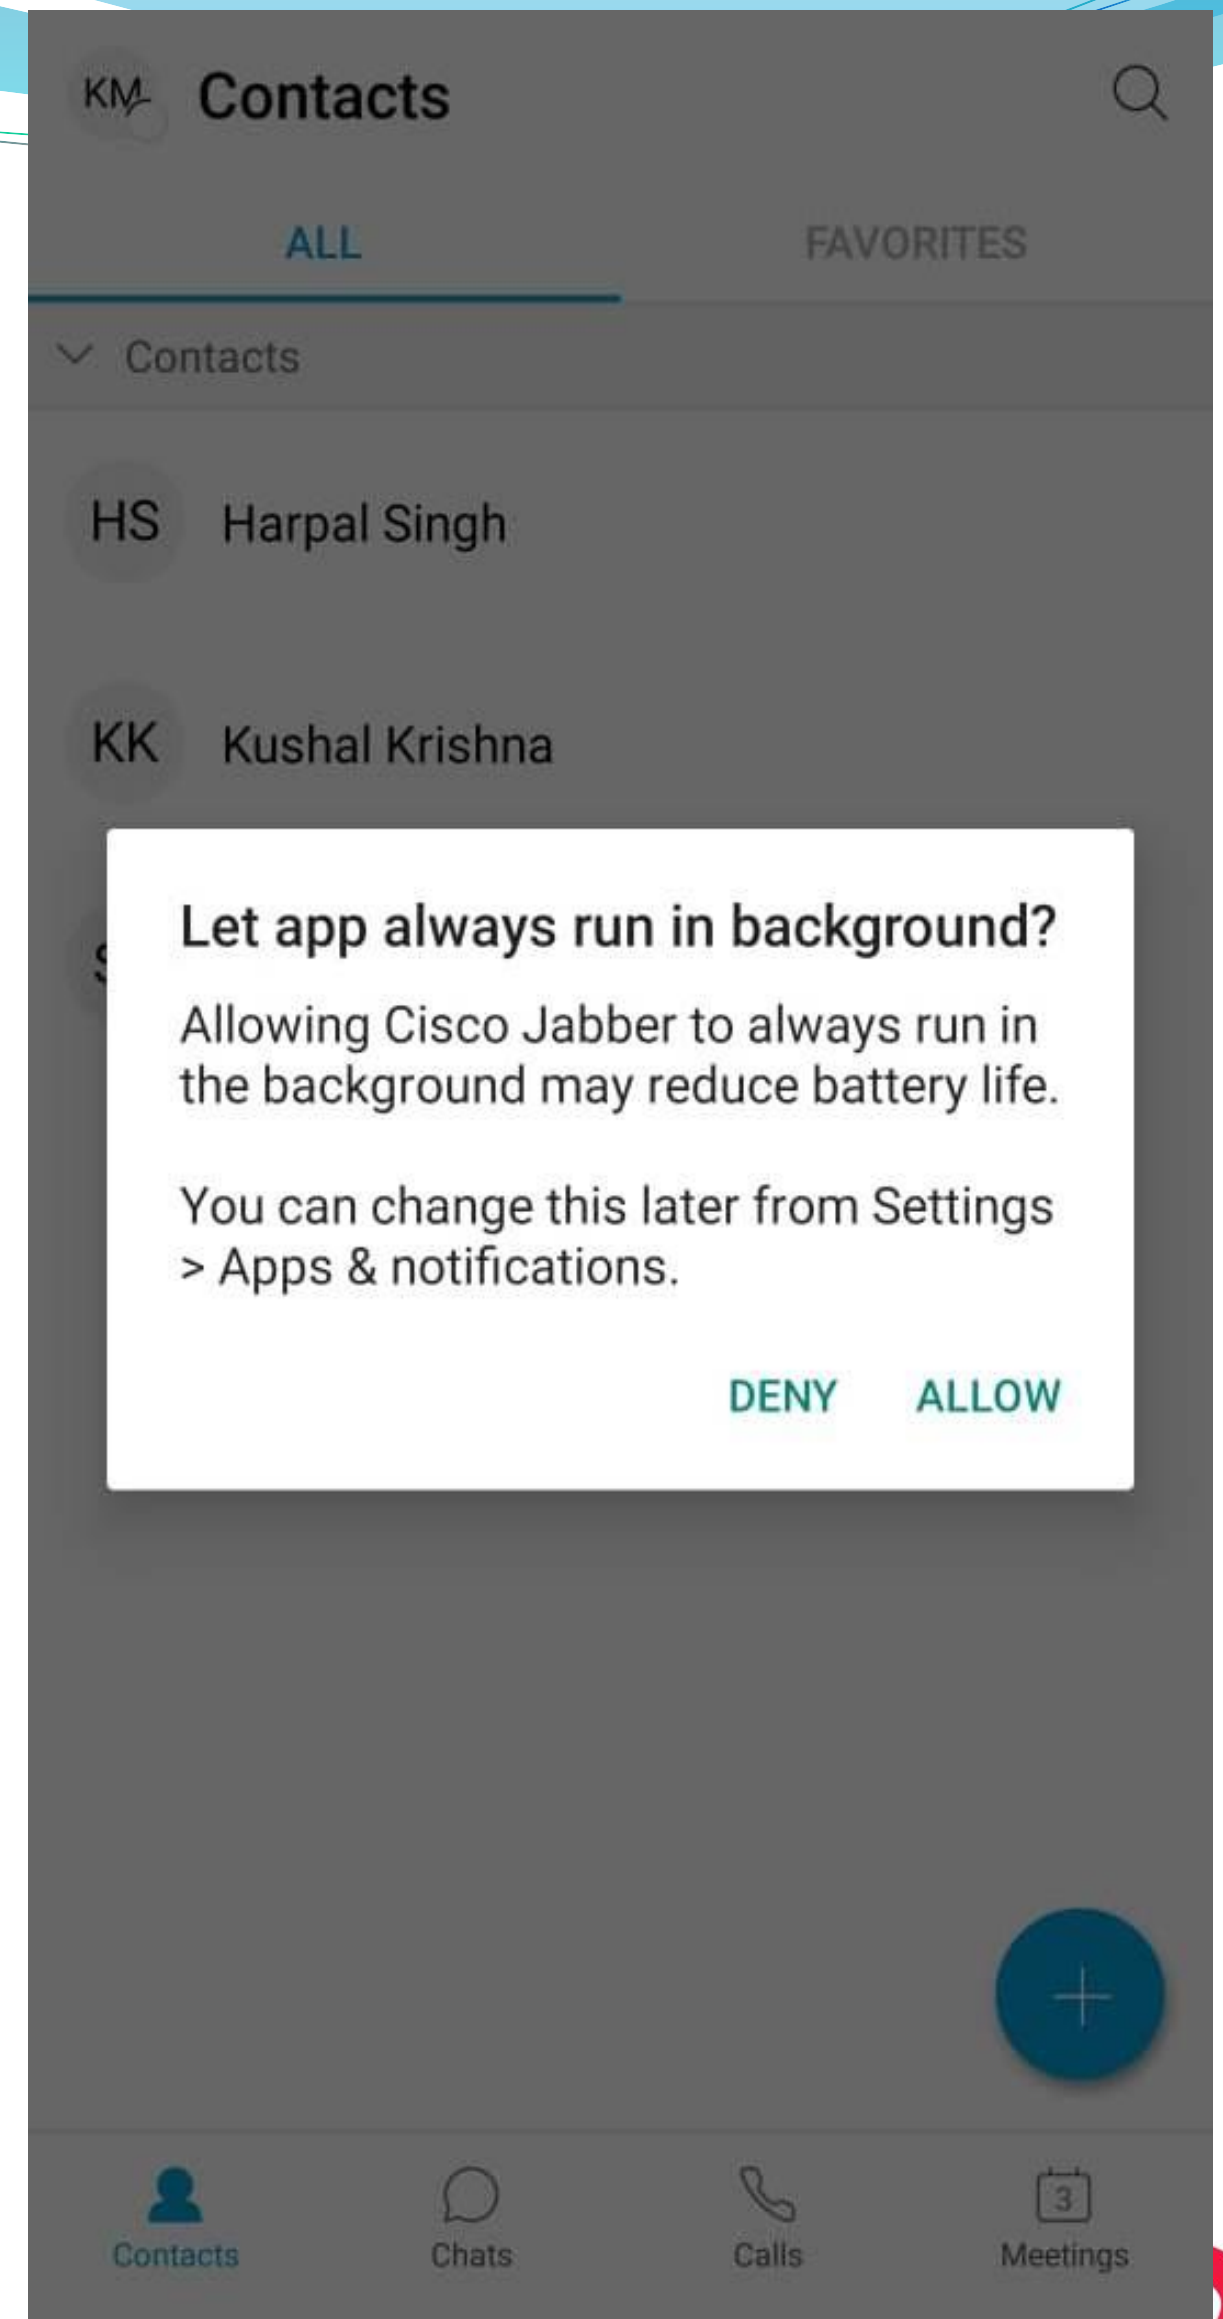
KM Contacts

ALL FAVORITES

Contacts

HS Harpal Singh

KK Kushal Krishna

Let app always run in background?

Allowing Cisco Jabber to always run in the background may reduce battery life.

You can change this later from Settings > Apps & notifications.

DENY ALLOW

Contacts Chats Calls 3 Meetings